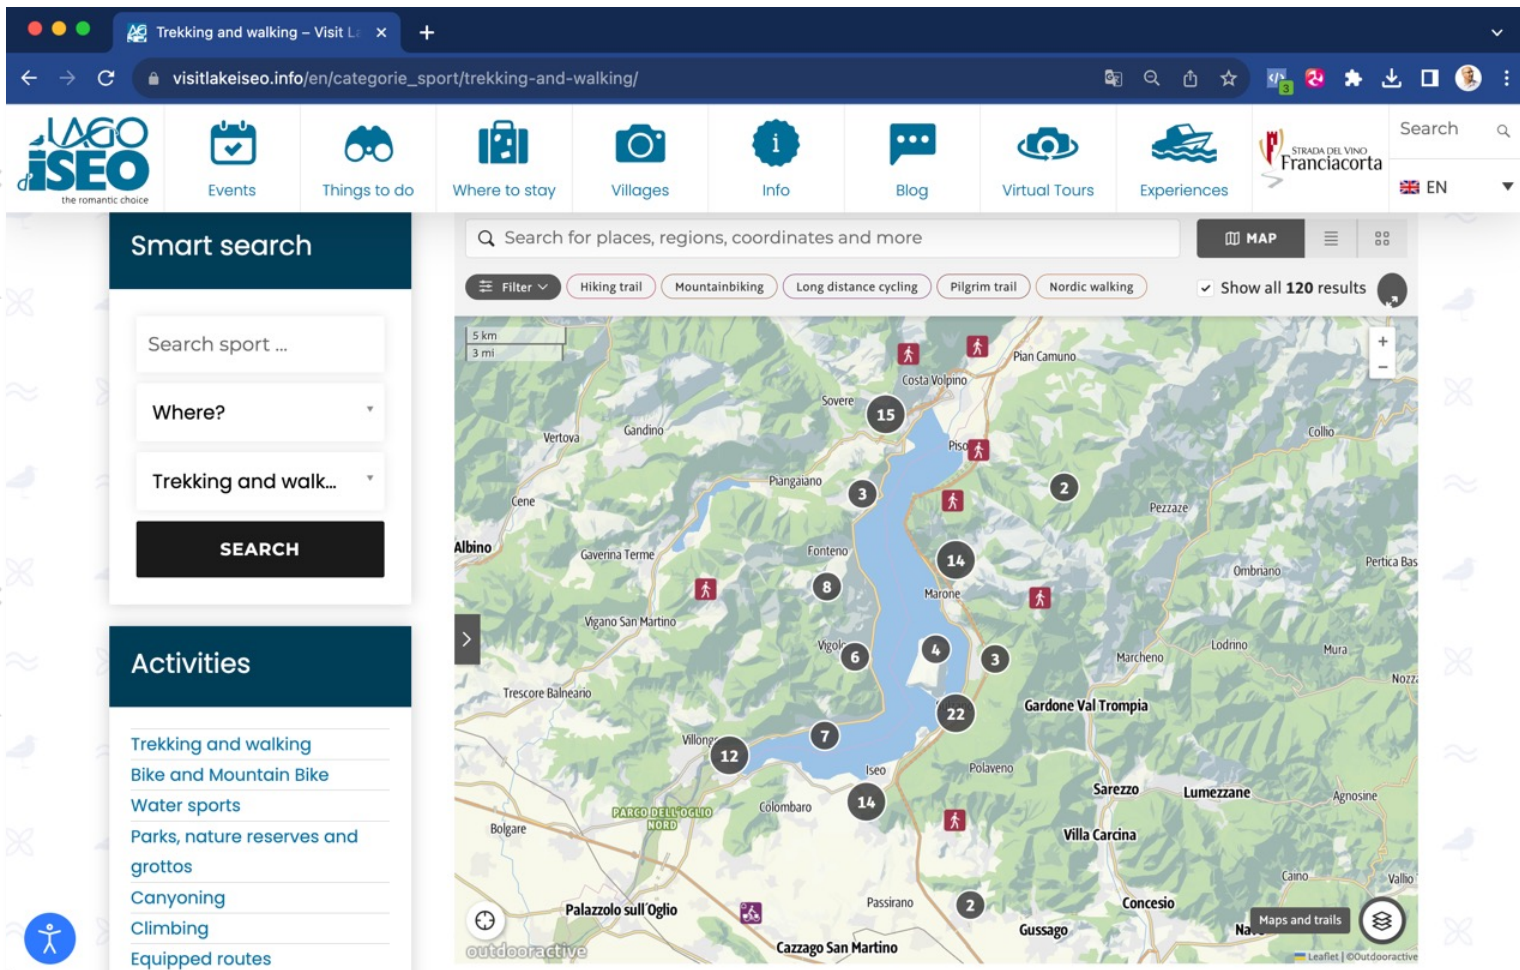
Trekking and walking – Visit L ×
visitlakeiseo.info/en/categorie_sport/trekking-and-walking/

LAGO ISEO the romantic choice
Events
Things to do
Where to stay
Villages
Info
Blog
Virtual Tours
Experiences
STRADA DEL VINO Franciacorta
Search
EN

Smart search
Search sport ...
Where?
Trekking and walk...
SEARCH

Activities
Trekking and walking
Bike and Mountain Bike
Water sports
Parks, nature reserves and grottos
Canyoning
Climbing
Equipped routes

Search for places, regions, coordinates and more
MAP
Filter
Hiking trail
Mountainbiking
Long distance cycling
Pilgrim trail
Nordic walking
Show all 120 results

5 km
3 mi
Pian Camuno
Costa Volpino
Sovere
15
Vertova
Gandino
Collio
Pisogne
Piangaiano
3
2
Cene
Pezzaze
Albino
Gaverina Terme
Fonteno
14
Pertica Bas
8
Ombriano
Marone
Vigano San Martino
Lodrino
Vigolo
6
4
3
Marcheno
Mura
Nozza
Trescore Balneario
22
Gardone Val Trompia
7
Villongo
12
Iseo
Polaveno
Sarezzo
Lumezzane
Agnosine
Colombaro
14
PARCO DELL'OGLIO NORD
Bolgare
Villa Carcina
Caino
Vallio
Passirano
2
Concesio
Palazzolo sull'Oglio
Gussago
Maps and trails
Nave
Cazzago San Martino
outdooractive
Leaflet | ©Outdooractive